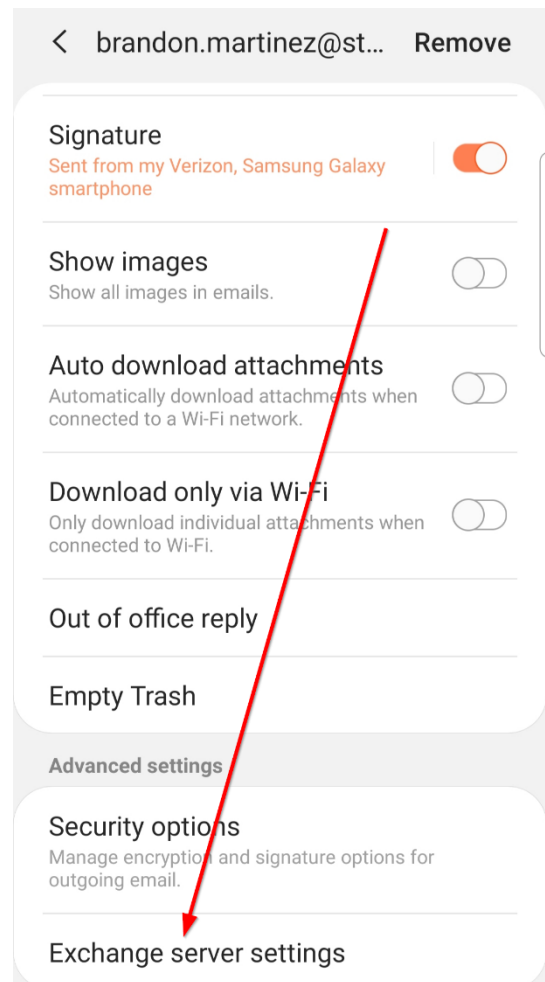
< brandon.martinez@st... Remove

Signature
Sent from my Verizon, Samsung Galaxy smartphone

Show images
Show all images in emails.

Auto download attachments
Automatically download attachments when connected to a Wi-Fi network.

Download only via Wi-Fi
Only download individual attachments when connected to Wi-Fi.

Out of office reply

Empty Trash

Advanced settings

Security options
Manage encryption and signature options for outgoing email.

Exchange server settings